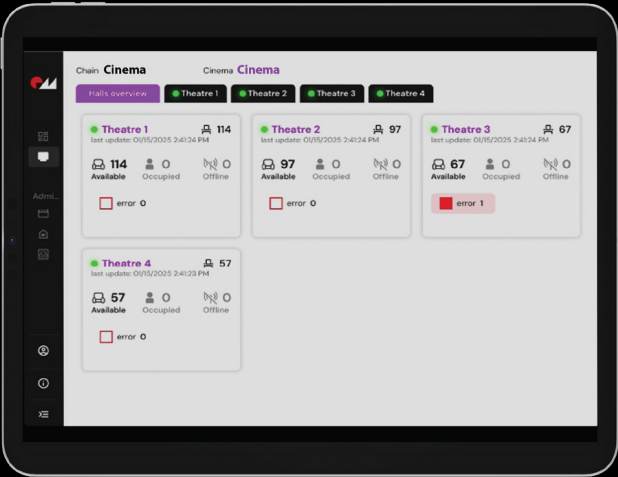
Admi...

Chain Cinema

Cinema Cinema

Halls overview | Theatre 1 | Theatre 2 | Theatre 3 | Theatre 4

Theatre 1 114
last update: 01/15/2025 2:41:24 PM
114 Available
0 Occupied
0 Offline
error 0

Theatre 2 97
last update: 01/15/2025 2:41:24 PM
97 Available
0 Occupied
0 Offline
error 0

Theatre 3 67
last update: 01/15/2025 2:41:24 PM
67 Available
0 Occupied
0 Offline
error 1

Theatre 4 57
last update: 01/15/2025 2:41:23 PM
57 Available
0 Occupied
0 Offline
error 0